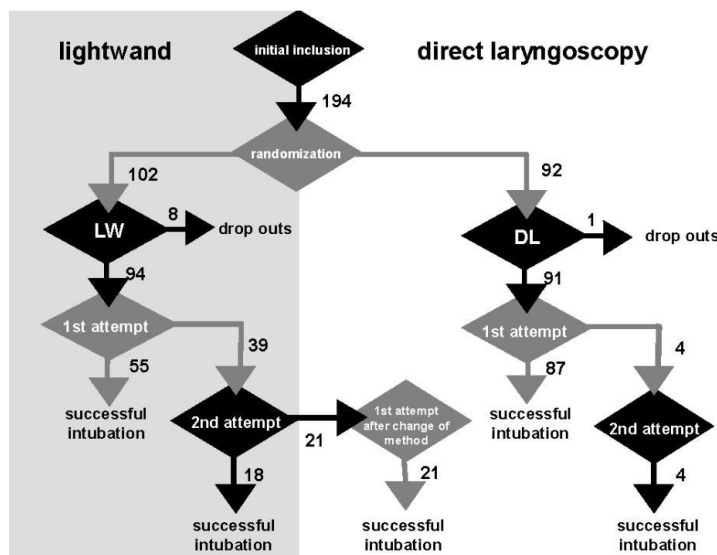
lightwand

initial inclusion

direct laryngoscopy

194

randomization

102

92

LW

8

drop outs

DL

1

drop outs

94

91

1st attempt

39

55

successful intubation

1st attempt

87

4

successful intubation

2nd attempt

21

1st attempt after change of method

21

2nd attempt

18

4

successful intubation

successful intubation

successful intubation